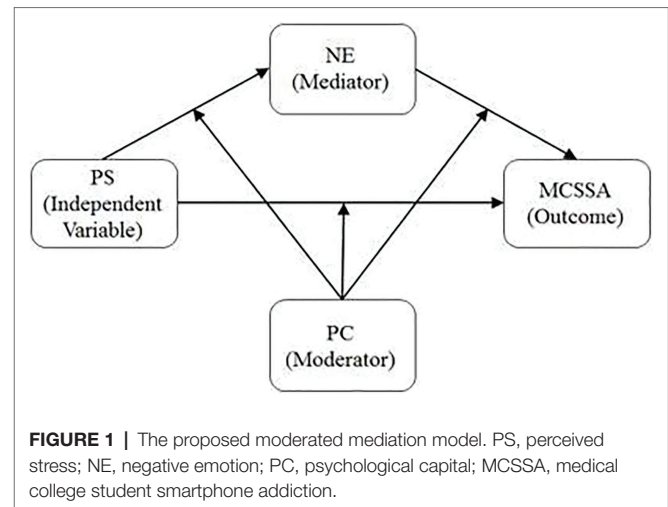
NE
(Mediator)

PS
(Independent
Variable)

MCSSA
(Outcome)

PC
(Moderator)

FIGURE 1 | The proposed moderated mediation model. PS, perceived stress; NE, negative emotion; PC, psychological capital; MCSSA, medical college student smartphone addiction.